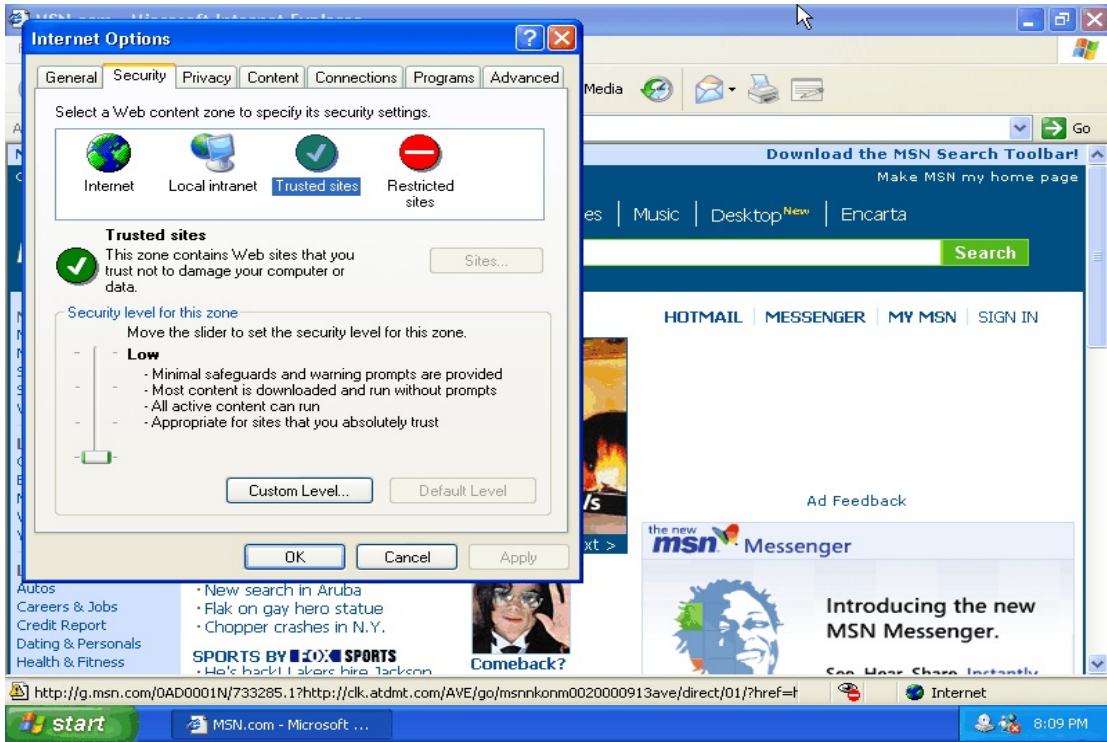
Internet Options

General | Security | Privacy | Content | Connections | Programs | Advanced

Select a Web content zone to specify its security settings.

Internet
Local intranet
Trusted sites
Restricted sites

Trusted sites
This zone contains Web sites that you trust not to damage your computer or data.

Sites...

Security level for this zone
Move the slider to set the security level for this zone.

Low
- Minimal safeguards and warning prompts are provided
- Most content is downloaded and run without prompts
- All active content can run
- Appropriate for sites that you absolutely trust

Custom Level...
Default Level

OK
Cancel
Apply

Media

Go

Download the MSN Search Toolbar!
Make MSN my home page

es | Music | Desktop New | Encarta

Search

HOTMAIL | MESSENGER | MY MSN | SIGN IN

Ad Feedback

xt >

the new msn Messenger

Introducing the new MSN Messenger.

Autos
Careers & Jobs
Credit Report
Dating & Personals
Health & Fitness

· New search in Aruba
· Flak on gay hero statue
· Chopper crashes in N.Y.

SPORTS BY FOX SPORTS
· He's back! Lakers hire Jackson

Comeback?

http://g.msn.com/0AD0001N/733285.1?http://clk.atdmt.com/AVE/go/msnnkonm0020000913ave/direct/01/?href=h

Internet

start

MSN.com - Microsoft ...

8:09 PM